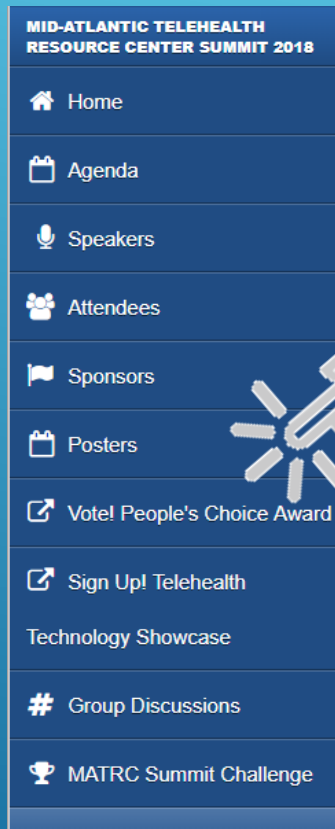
MID-ATLANTIC TELEHEALTH RESOURCE CENTER SUMMIT 2018

Home

Agenda

Speakers

Attendees

Sponsors

Posters

Vote! People's Choice Award

Sign Up! Telehealth Technology Showcase

Group Discussions

MATRC Summit Challenge